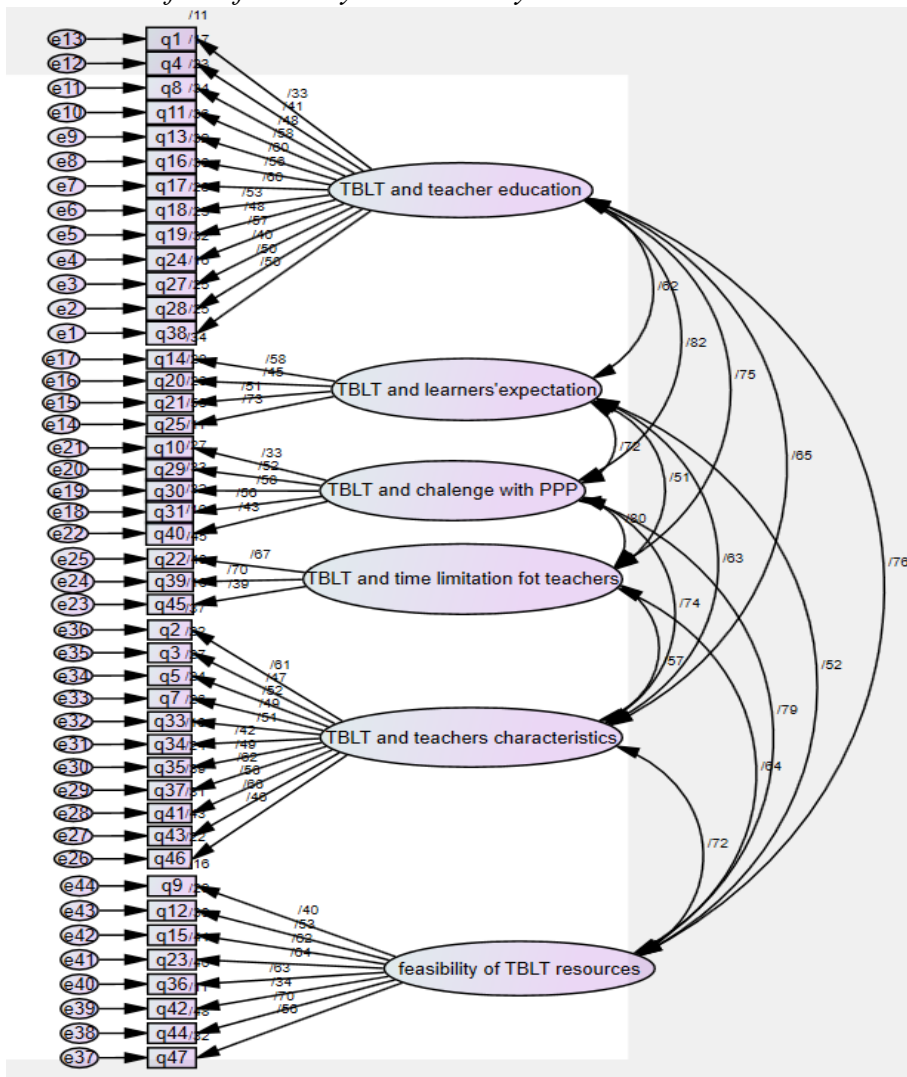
/11
e13 q1 /17
e12 q4 /33
e11 q8 /34
e10 q11 /36
e9 q13 /36
e8 q16 /32
e7 q17 /28
e6 q18 /23
e5 q19 /32
e4 q24 /16
e3 q27 /25
e2 q28 /25
e1 q38 /34

/33
/41
/48
/58
/60
/56
/60
/53
/48
/57
/40
/50
/56

TBLT and teacher education

/62
/82
/75
/65
/76

e17 q14 /30
e16 q20 /33
e15 q21 /53
e14 q25 /11

/58
/45
/51
/73

TBLT and learners'expectation

/72
/51

e21 q10 /27
e20 q29 /33
e19 q30 /32
e18 q31 /18
e22 q40 /35

/33
/52
/56
/56
/43

TBLT and chalenge with PPP

/80
/63

e25 q22 /40
e24 q39 /56
e23 q45 /37

/67
/70
/39

TBLT and time limitation fot teachers

/74
/57
/52
/79

e36 q2 /32
e35 q3 /37
e34 q5 /34
e33 q7 /33
e32 q33 /36
e31 q34 /24
e30 q35 /39
e29 q37 /31
e28 q41 /43
e27 q43 /22
e26 q46 /16

/61
/47
/52
/49
/51
/42
/49
/62
/56
/66
/48

TBLT and teachers characteristics

/64
/72

e44 q9 /16
e43 q12 /28
e42 q15 /41
e41 q23 /40
e40 q36 /11
e39 q42 /48
e38 q44 /32
e37 q47

/40
/53
/62
/64
/63
/34
/70
/56

feasibility of TBLT resources